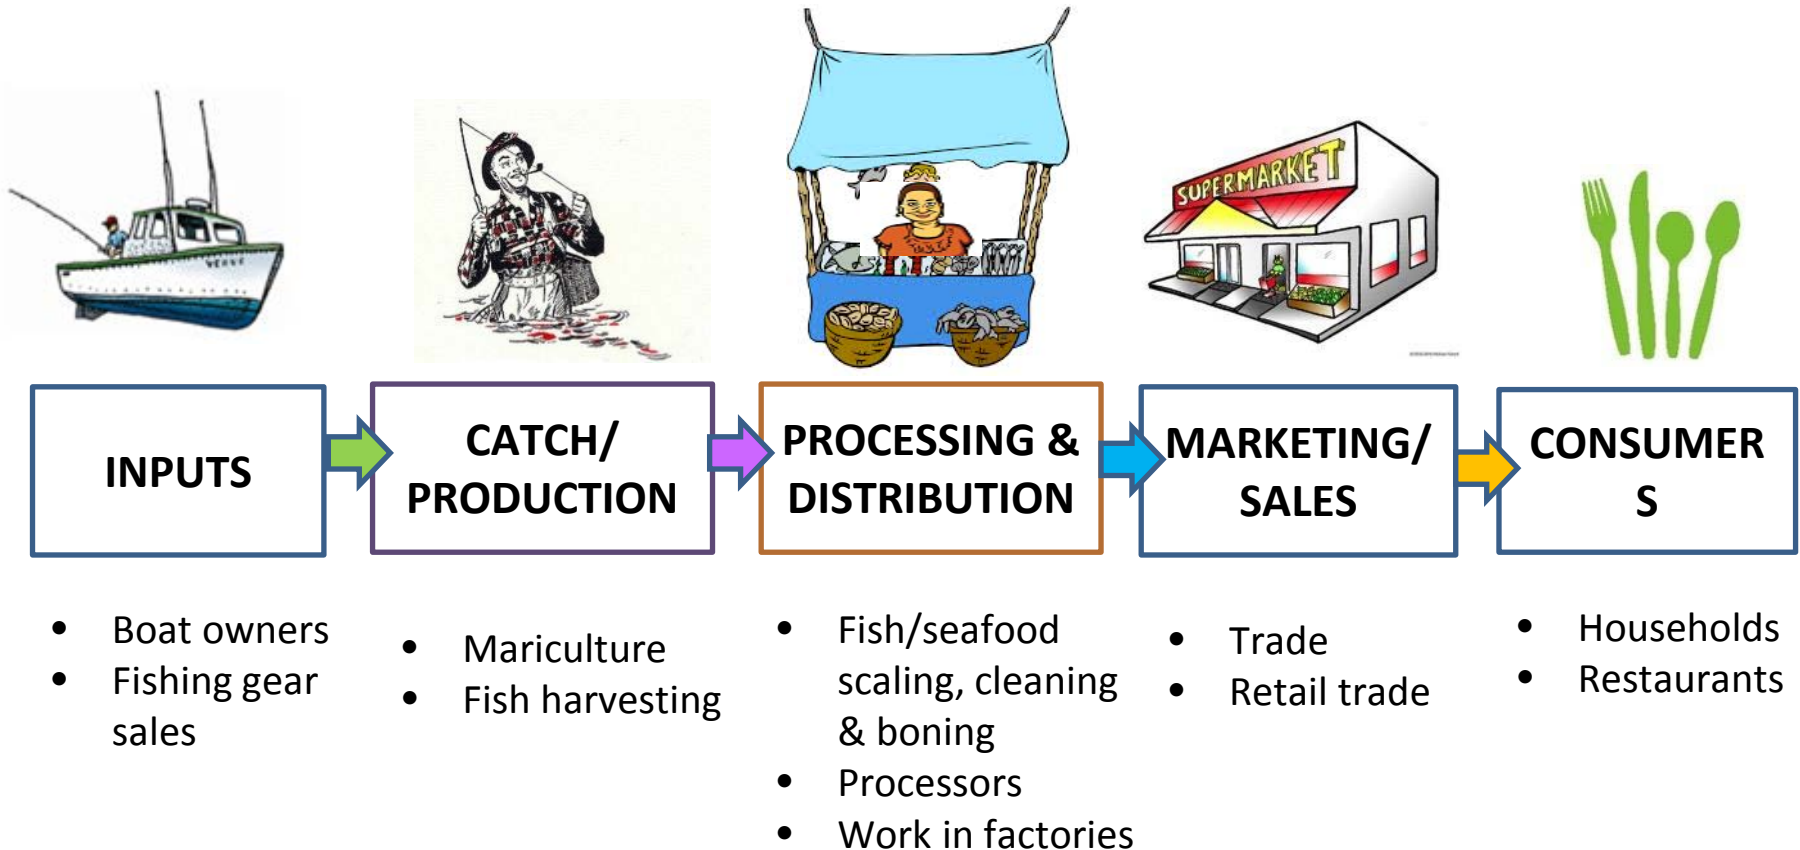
SUPERMARKET

INPUTS

CATCH/ PRODUCTION

PROCESSING & DISTRIBUTION

MARKETING/ SALES

CONSUMER S

- Boat owners
- Fishing gear sales

- Mariculture
- Fish harvesting

- Fish/seafood scaling, cleaning & boning
- Processors
- Work in factories

- Trade
- Retail trade

- Households
- Restaurants